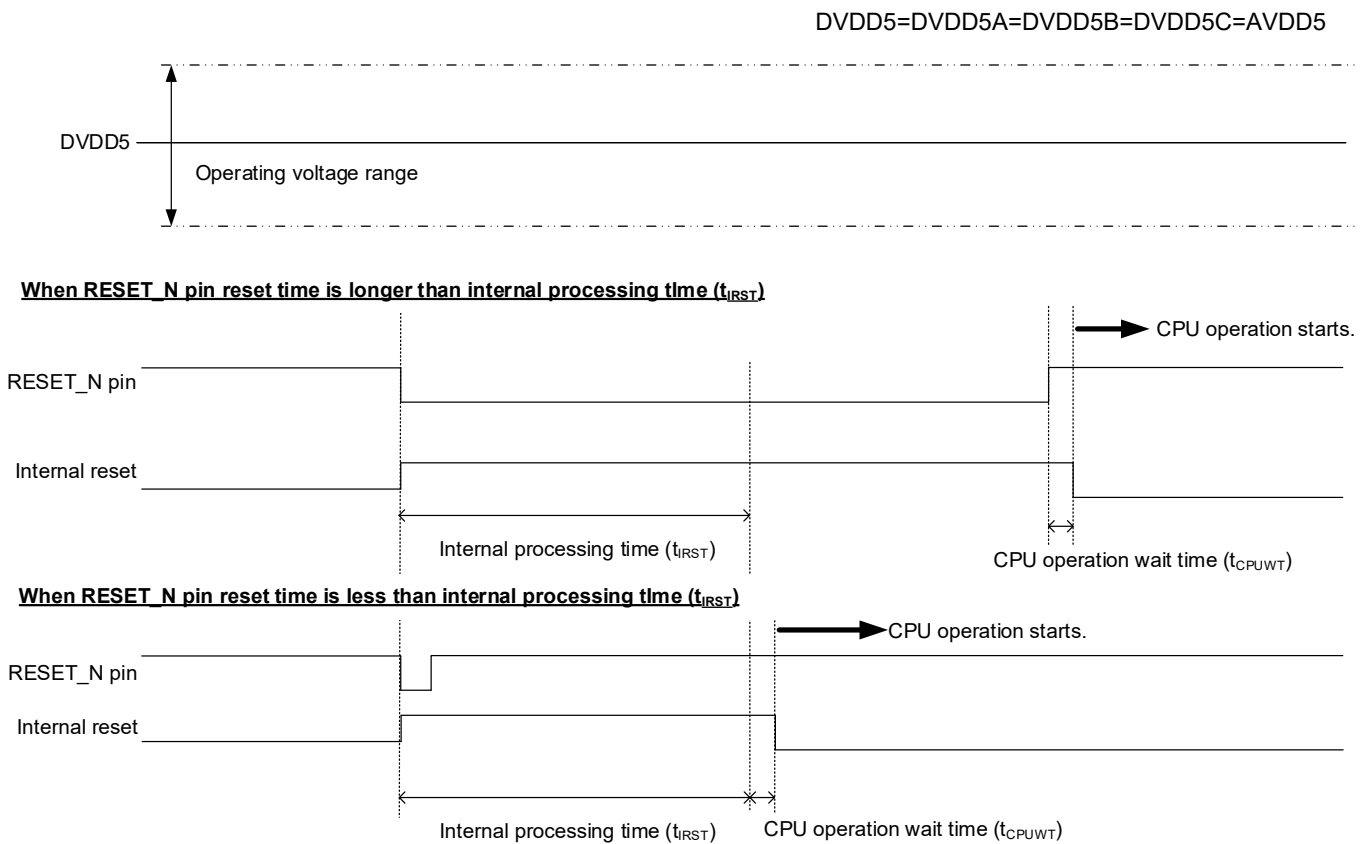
DVDD5=DVDD5A=DVDD5B=DVDD5C=AVDD5

DVDD5

Operating voltage range

When RESET_N pin reset time is longer than internal processing tIme ($t_{IRST}$)

CPU operation starts.

RESET_N pin

Internal reset

Internal processing time ($t_{IRST}$)

CPU operation wait time ($t_{CPUWT}$)

When RESET_N pin reset time is less than internal processing tIme ($t_{IRST}$)

CPU operation starts.

RESET_N pin

Internal reset

Internal processing time ($t_{IRST}$)

CPU operation wait time ($t_{CPUWT}$)